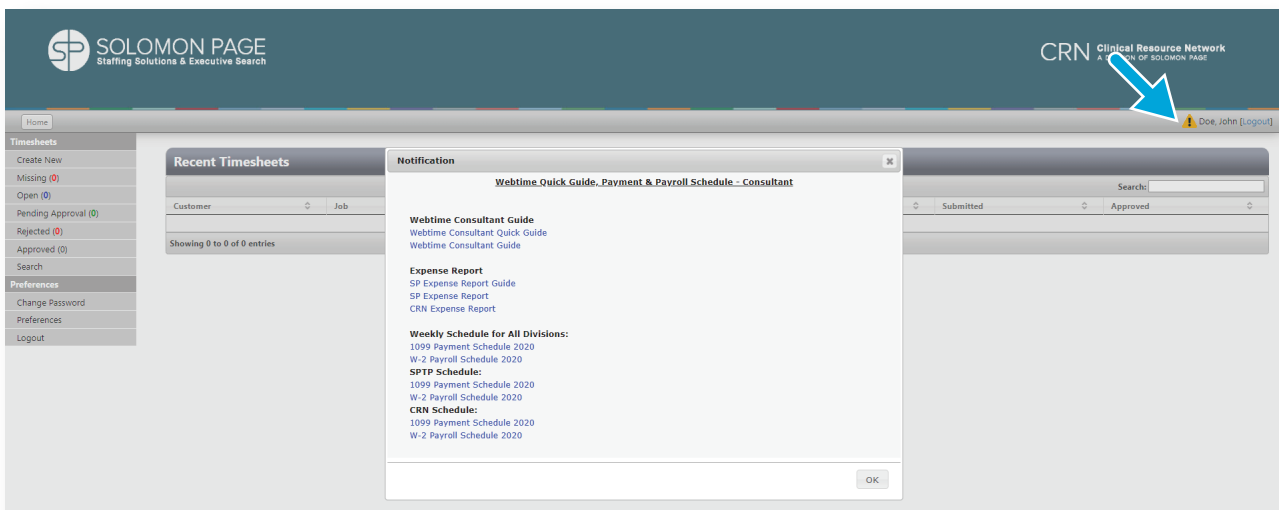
SP SOLOMON PAGE
Staffing Solutions & Executive Search

CRN Clinical Resource Network
A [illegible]ON OF SOLOMON PAGE

Home

Doe, John [Logout]

Timesheets
Create New
Missing (0)
Open (0)
Pending Approval (0)
Rejected (0)
Approved (0)
Search
Preferences
Change Password
Preferences
Logout

Recent Timesheets

Search:

| Customer | Job | Submitted | Approved |
|---|---|---|---|

Showing 0 to 0 of 0 entries

Notification

Webtime Quick Guide, Payment & Payroll Schedule - Consultant

Webtime Consultant Guide
Webtime Consultant Quick Guide
Webtime Consultant Guide

Expense Report
SP Expense Report Guide
SP Expense Report
CRN Expense Report

Weekly Schedule for All Divisions:
1099 Payment Schedule 2020
W-2 Payroll Schedule 2020
SPTP Schedule:
1099 Payment Schedule 2020
W-2 Payroll Schedule 2020
CRN Schedule:
1099 Payment Schedule 2020
W-2 Payroll Schedule 2020

OK